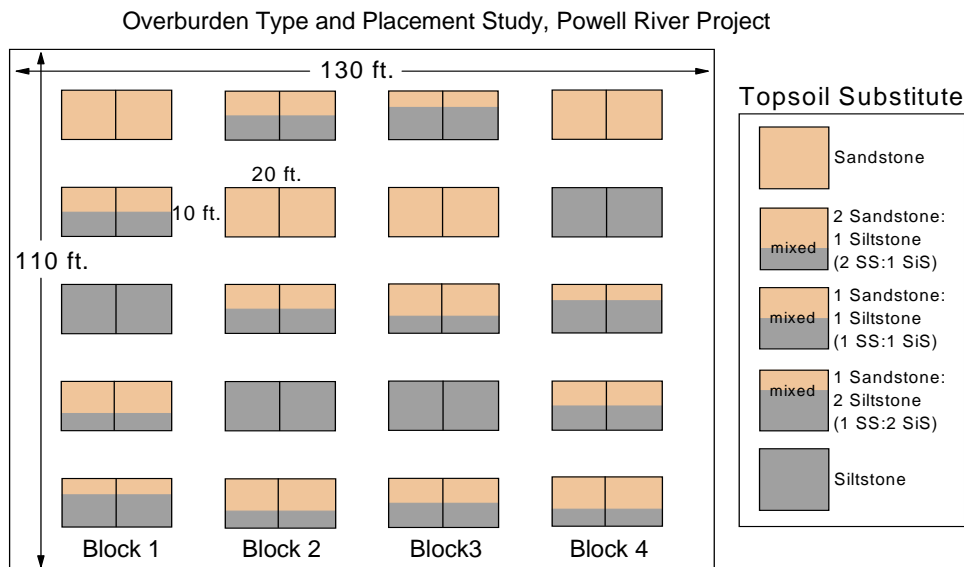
Overburden Type and Placement Study, Powell River Project

130 ft.

20 ft.

10 ft.

110 ft.

Block 1 Block 2 Block3 Block 4

Topsoil Substitute

Sandstone

mixed 2 Sandstone: 1 Siltstone (2 SS:1 SiS)

mixed 1 Sandstone: 1 Siltstone (1 SS:1 SiS)

mixed 1 Sandstone: 2 Siltstone (1 SS:2 SiS)

Siltstone